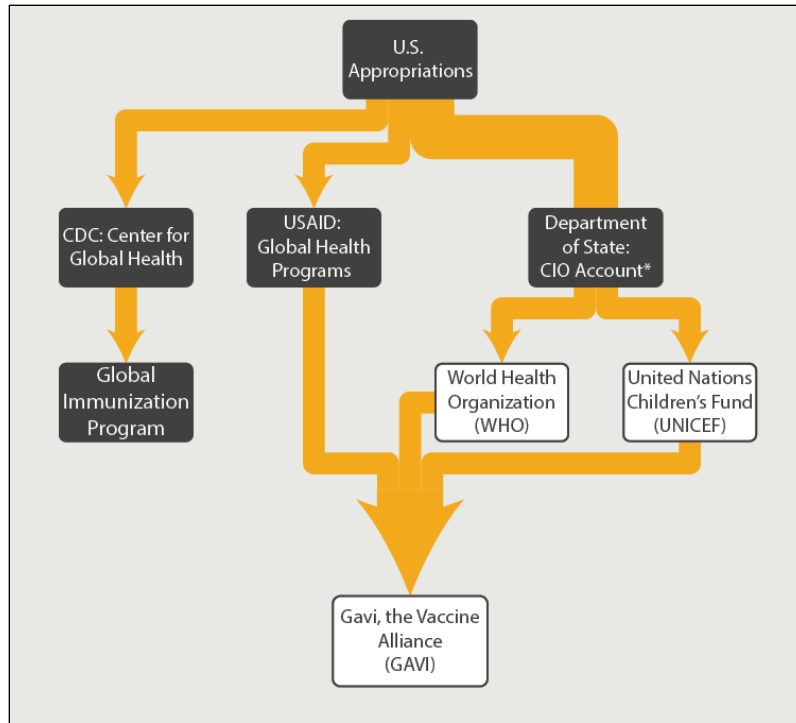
U.S. Appropriations

CDC: Center for Global Health

USAID: Global Health Programs

Department of State: CIO Account*

Global Immunization Program

World Health Organization (WHO)

United Nations Children's Fund (UNICEF)

Gavi, the Vaccine Alliance (GAVI)